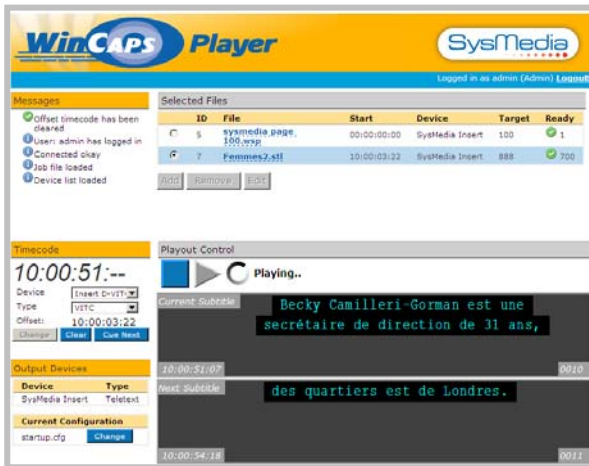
WinCAPS Player

SysMedia

Logged in as admin (Admin) Logout

Messages

Offset timecode has been cleared
User: admin has logged in
Connected okay
Job file loaded
Device list loaded

Selected Files

| | ID | File | Start | Device | Target | Ready |
|---|---|---|---|---|---|---|
| | 5 | sysmedia page 100.wsp | 00:00:00:00 | SysMedia Insert | 100 | 1 |
| | 7 | Femmes2.stl | 10:00:03:22 | SysMedia Insert | 888 | 700 |

Add Remove Edit

Timecode

10:00:51:--

Device Insert D-VITC
Type VITC
Offset: 10:00:03:22

Change Clear Cue Next

Playout Control

Playing..

Current Subtitle

Becky Camilleri-Gorman est une secrétaire de direction de 31 ans,

10:00:51:07

0010

Next Subtitle

des quartiers est de Londres.

10:00:54:18

0011

Output Devices

| Device | Type |
|---|---|
| SysMedia Insert | Teletext |

Current Configuration

startup.cfg Change